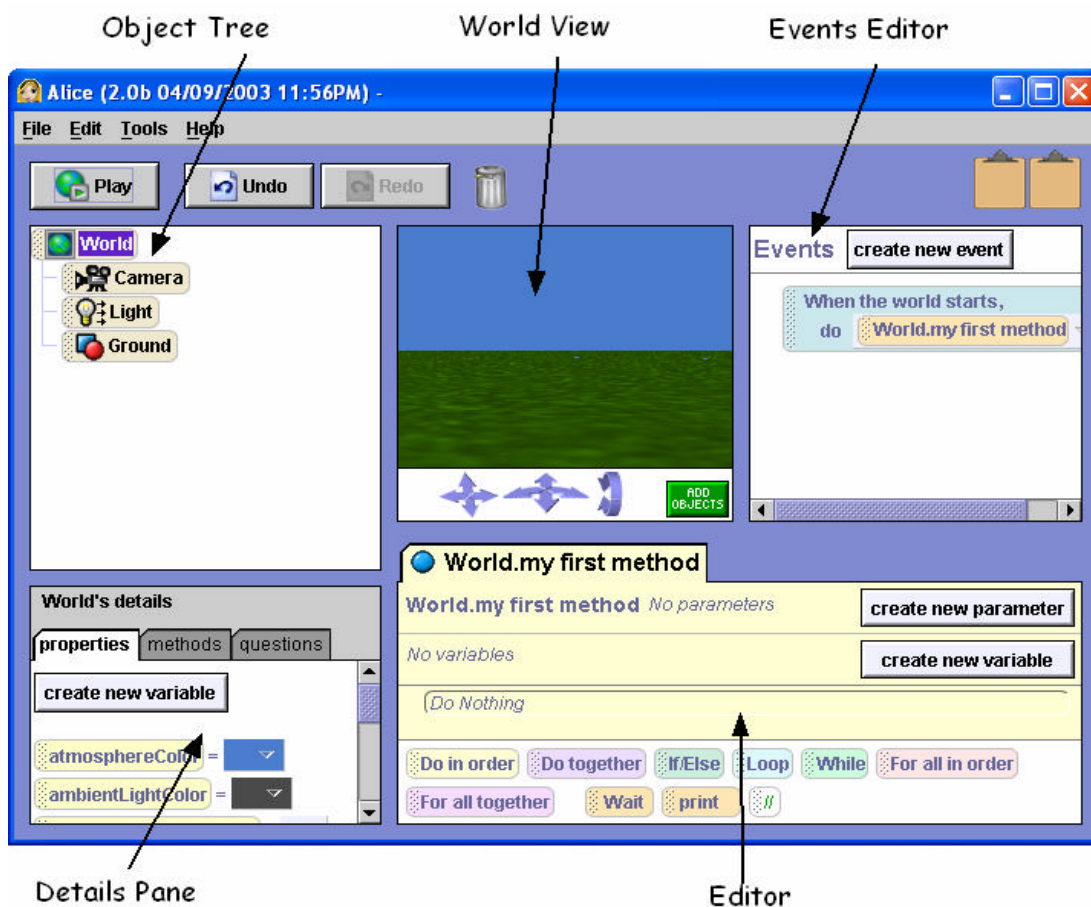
Object Tree

World View

Events Editor

Alice (2.0b 04/09/2003 11:56PM) -

File Edit Tools Help

Play

Undo

Redo

World

Camera

Light

Ground

ADD OBJECTS

Events create new event

When the world starts,
do World.my first method

World.my first method

World.my first method No parameters create new parameter

No variables create new variable

Do Nothing

Do in order Do together If/Else Loop While For all in order

For all together Wait print //

World's details

properties methods questions

create new variable

atmosphereColor =

ambientLightColor =

Details Pane

Editor